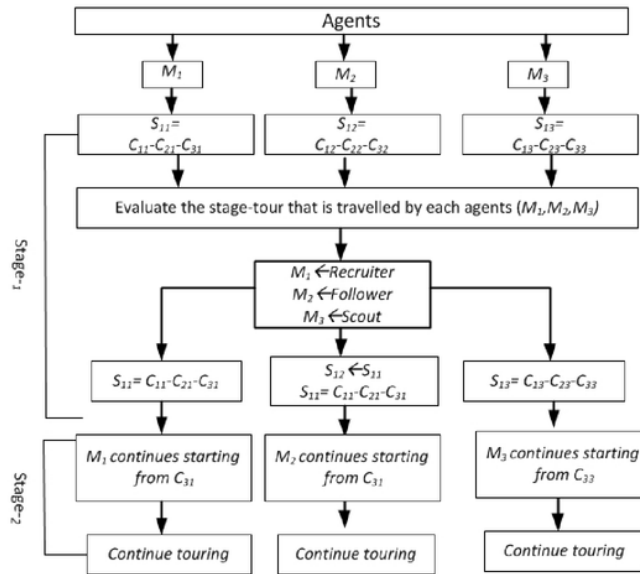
Agents

$M_1$

$M_2$

$M_3$

$S_{11}$= $C_{11}$-$C_{21}$-$C_{31}$

$S_{12}$= $C_{12}$-$C_{22}$-$C_{32}$

$S_{13}$= $C_{13}$-$C_{23}$-$C_{33}$

Evaluate the stage-tour that is travelled by each agents ($M_1$,$M_2$,$M_3$)

Stage-1

$M_1$ ←Recruiter
$M_2$ ←Follower
$M_3$ ←Scout

$S_{11}$= $C_{11}$-$C_{21}$-$C_{31}$

$S_{12}$ ←$S_{11}$
$S_{11}$= $C_{11}$-$C_{21}$-$C_{31}$

$S_{13}$= $C_{13}$-$C_{23}$-$C_{33}$

Stage-2

$M_1$ continues starting from $C_{31}$

$M_2$ continues starting from $C_{31}$

$M_3$ continues starting from $C_{33}$

Continue touring

Continue touring

Continue touring